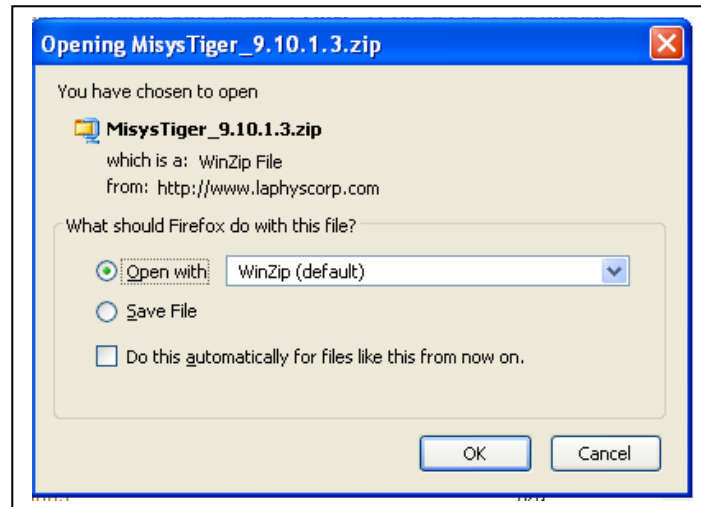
Opening MisysTiger_9.10.1.3.zip

You have chosen to open

MisysTiger_9.10.1.3.zip

which is a: WinZip File

from: http://www.laphyscorp.com

What should Firefox do with this file?

Open with WinZip (default)

Save File

Do this automatically for files like this from now on.

OK Cancel